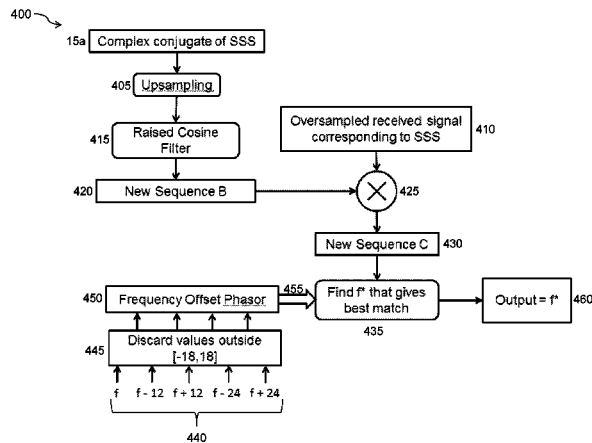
400

15a Complex conjugate of SSS

405 Upsampling

415 Raised Cosine Filter

420 New Sequence B

Oversampled received signal corresponding to SSS 410

425

New Sequence C 430

450 Frequency Offset Phasor

455

Find f* that gives best match

435

Output = f* 460

445 Discard values outside [-18,18]

f f - 12 f + 12 f - 24 f + 24

440